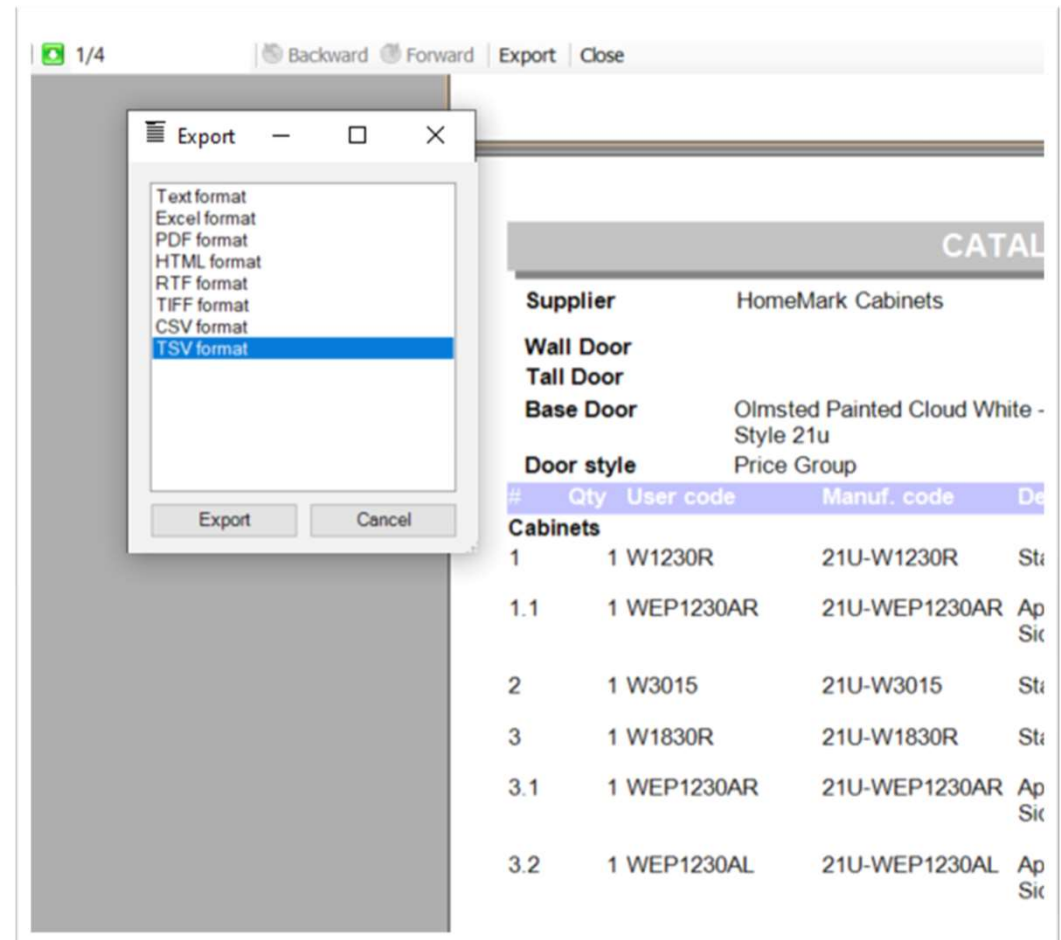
1/4 Backward Forward Export Close

Export

Text format
Excel format
PDF format
HTML format
RTF format
TIFF format
CSV format
TSV format

Export Cancel

CATAL

Supplier HomeMark Cabinets

Wall Door
Tall Door
Base Door Olmsted Painted Cloud White - Style 21u
Door style Price Group

| # | Qty | User code | Manuf. code | De |
|---|---|---|---|---|
| Cabinets | | | | |
| 1 | 1 | W1230R | 21U-W1230R | St |
| 1.1 | 1 | WEP1230AR | 21U-WEP1230AR | Ap Sic |
| 2 | 1 | W3015 | 21U-W3015 | St |
| 3 | 1 | W1830R | 21U-W1830R | St |
| 3.1 | 1 | WEP1230AR | 21U-WEP1230AR | Ap Sic |
| 3.2 | 1 | WEP1230AL | 21U-WEP1230AL | Ap Sic |